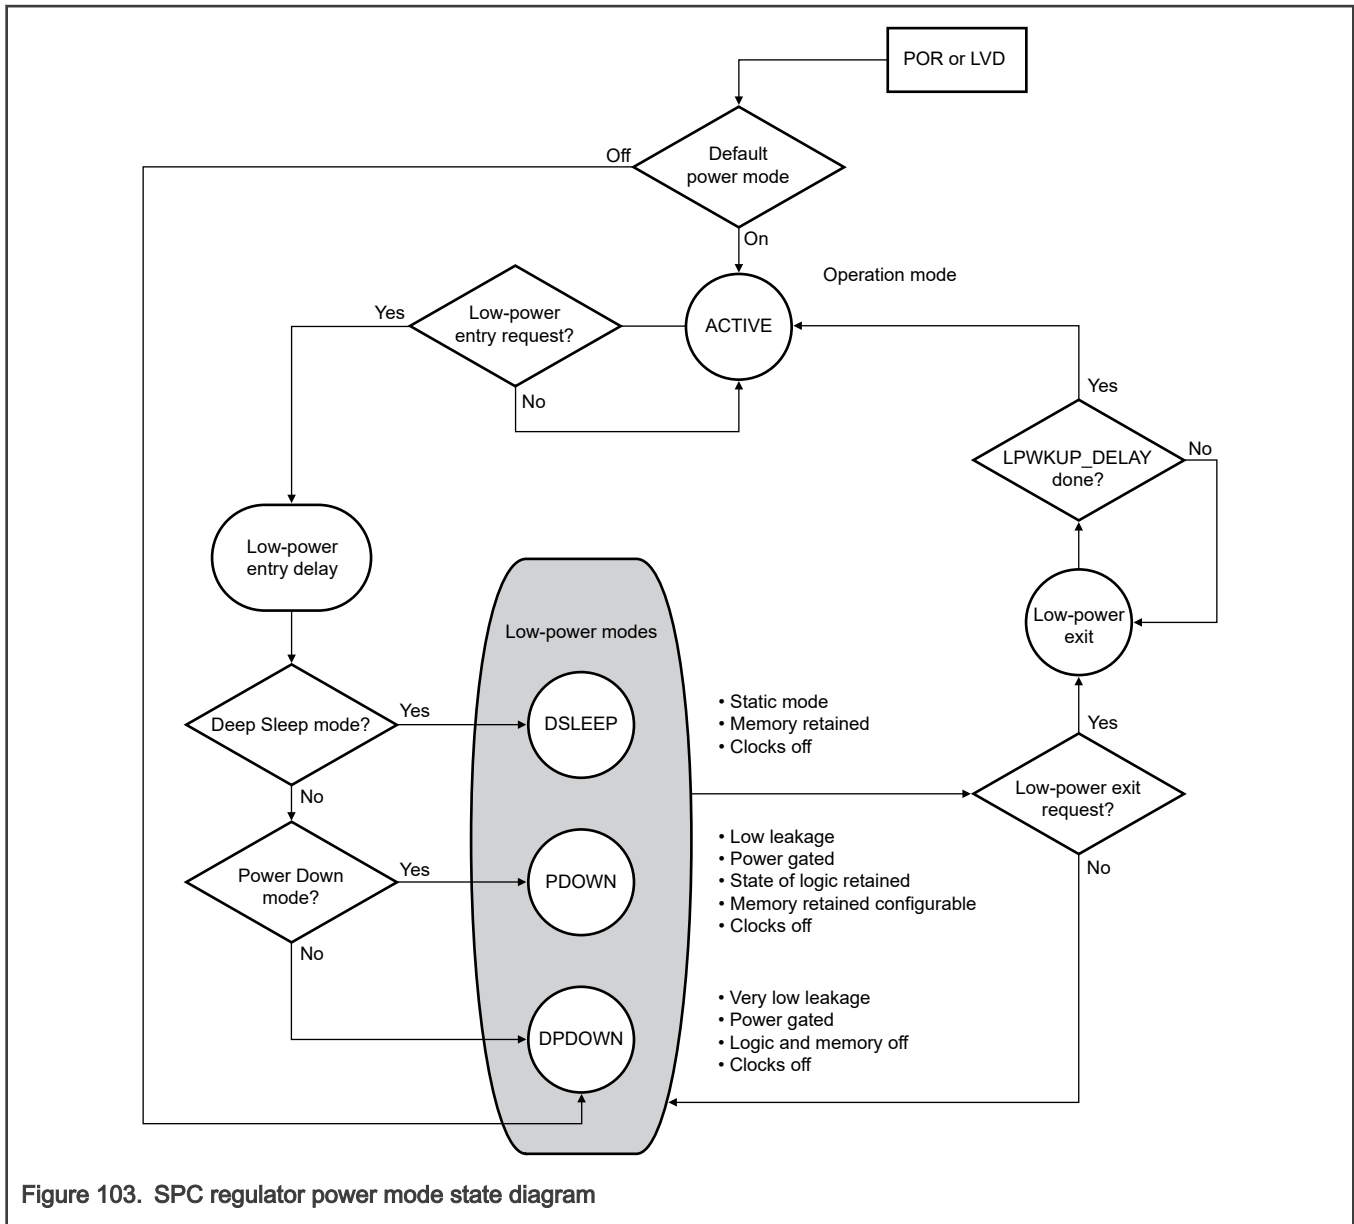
POR or LVD

Off

Default power mode

On

Operation mode

Yes

Low-power entry request?

ACTIVE

No

Yes

LPWKUP_DELAY done?

No

Low-power entry delay

Low-power modes

Low-power exit

Deep Sleep mode?

Yes

DSLEEP

• Static mode
• Memory retained
• Clocks off

Yes

No

Low-power exit request?

Power Down mode?

Yes

PDOWN

• Low leakage
• Power gated
• State of logic retained
• Memory retained configurable
• Clocks off

No

No

DPDOWN

• Very low leakage
• Power gated
• Logic and memory off
• Clocks off

Figure 103. SPC regulator power mode state diagram